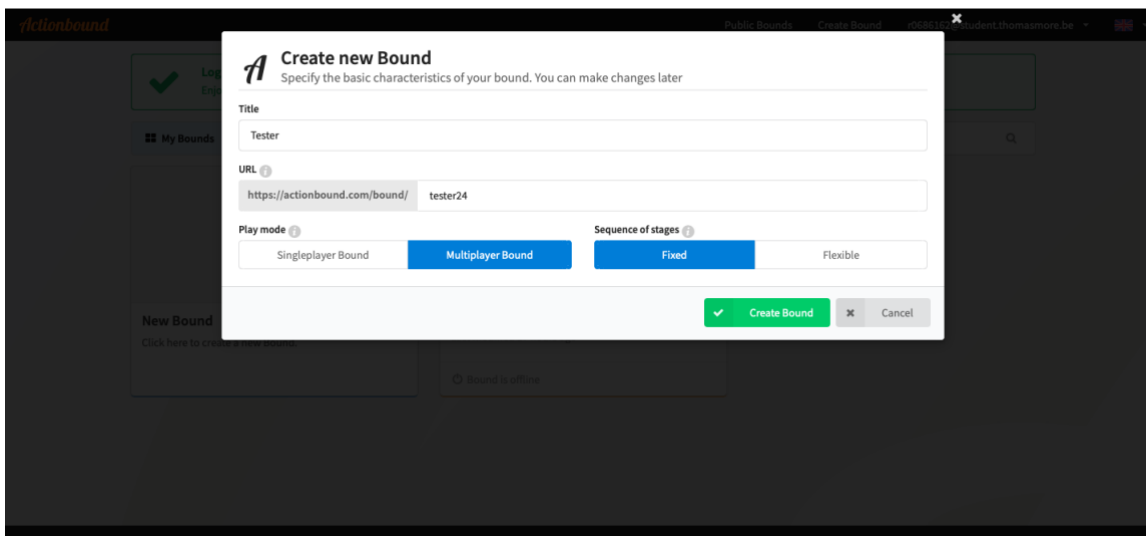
Actionbound

Public Bounds Create Bound r0686162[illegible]student.thomasmore.be

Log
Enj

My Bounds

New Bound
Click here to create a new bound.

Bound is offline

Create new Bound
Specify the basic characteristics of your bound. You can make changes later

Title
Tester

URL
https://actionbound.com/bound/ tester24

Play mode
Singleplayer Bound
Multiplayer Bound

Sequence of stages
Fixed
Flexible

Create Bound
Cancel